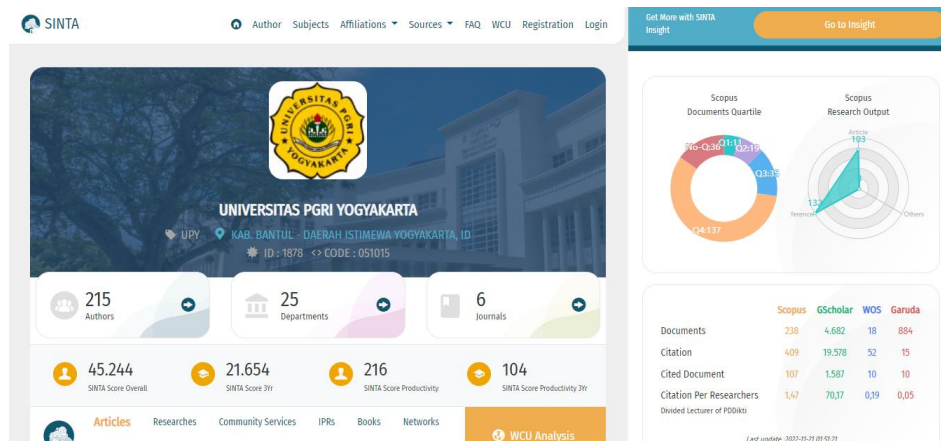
SINTA

Author Subjects Affiliations Sources FAQ WCU Registration Login

Get More with SINTA Insight

Go to Insight

UNIVERSITAS PGRI YOGYAKARTA

UNIVERSITAS PGRI YOGYAKARTA

UPY KAB. BANTUL - DAERAH ISTIMEWA YOGYAKARTA, ID

ID : 1878 <> CODE : 051015

215
Authors

25
Departments

6
Journals

45.244
SINTA Score Overall

21.654
SINTA Score 3Yr

216
SINTA Score Productivity

104
SINTA Score Productivity 3Yr

Articles Researches Community Services IPRs Books Networks

WCU Analysis

Scopus
Documents Quartile

No-Q:36 Q1:11 Q2:19 Q3:35 Q4:137

Scopus
Research Output

Article 103

132 ference

Others

| | Scopus | GScholar | WOS | Garuda |
|---|---|---|---|---|
| Documents | 238 | 4.682 | 18 | 884 |
| Citation | 409 | 19.578 | 52 | 15 |
| Cited Document | 107 | 1.587 | 10 | 10 |
| Citation Per Researchers | 1,47 | 70,17 | 0,19 | 0,05 |

Divided Lecturer of PDDikti

Last update : 2022-11-21 01:51:21